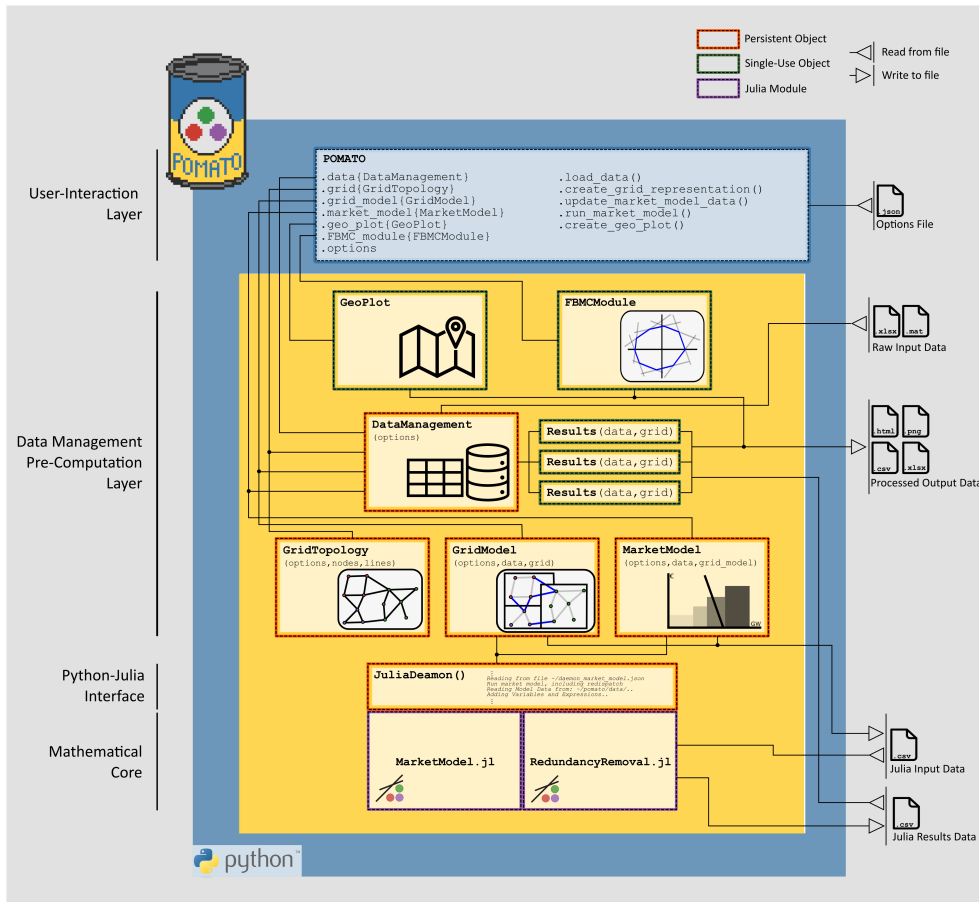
Persistent Object
Single-Use Object
Julia Module
Read from file
Write to file

POMATO

User-Interaction Layer

POMATO
.data{DataManagement}
.grid{GridTopology}
.grid_model{GridModel}
.market_model{MarketModel}
.geo_plot{GeoPlot}
.FBMC_module{FBMCModule}
.options

.load_data()
.create_grid_representation()
.update_market_model_data()
.run_market_model()
.create_geo_plot()

.json
Options File

Data Management Pre-Computation Layer

GeoPlot

FBMCModule

.xlsx .mat
Raw Input Data

DataManagement
(options)

Results(data,grid)
Results(data,grid)
Results(data,grid)

.html .png
.csv .xlsx
Processed Output Data

GridTopology
(options,nodes,lines)

GridModel
(options,data,grid)

MarketModel
(options,data,grid_model)
€
GW

Python-Julia Interface

JuliaDeamon()
:
Reading from file ~/daemon_market_model.json
Run market model, including redispatch
Reading Model Data from: ~/pomato/data/..
Adding Variables and Expressions..
:

Mathematical Core

MarketModel.jl

RedundancyRemoval.jl

.csv
Julia Input Data

.csv
Julia Results Data

python